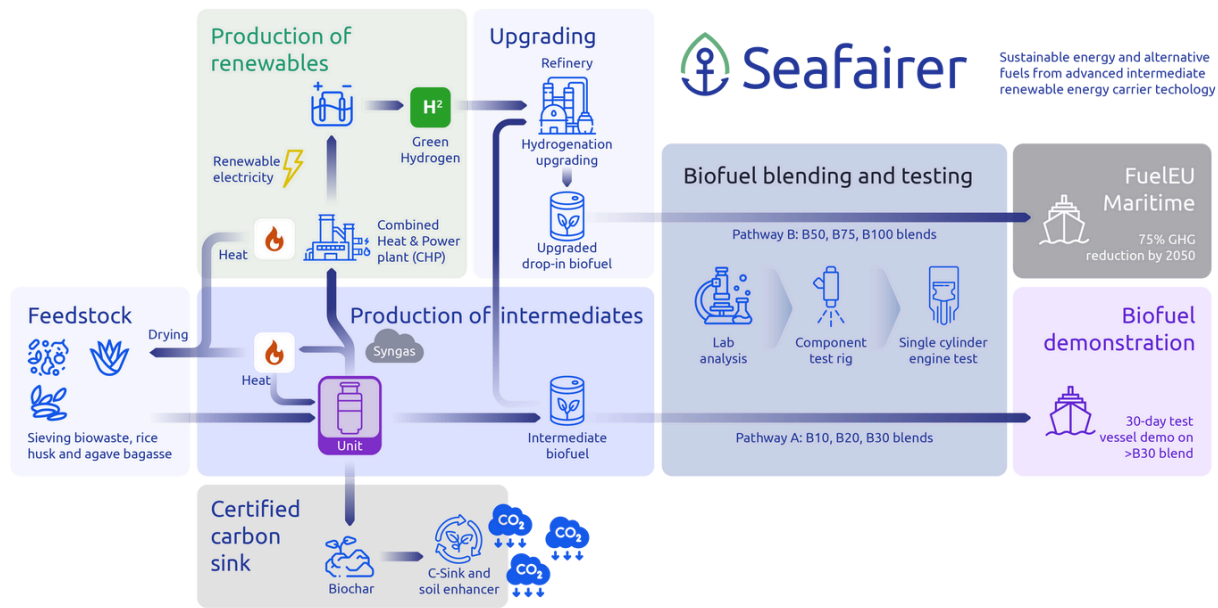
Production of renewables

Upgrading

Seafairer

Sustainable energy and alternative fuels from advanced intermediate renewable energy carrier techology

Refinery

$H^2$

Green Hydrogen

Hydrogenation upgrading

Renewable electricity

Biofuel blending and testing

FuelEU Maritime

Heat

Combined Heat & Power plant (CHP)

Upgraded drop-in biofuel

Pathway B: B50, B75, B100 blends

75% GHG reduction by 2050

Feedstock

Production of intermediates

Biofuel demonstration

Drying

Syngas

Lab analysis

Component test rig

Single cylinder engine test

Heat

Unit

Intermediate biofuel

Sieving biowaste, rice husk and agave bagasse

Pathway A: B10, B20, B30 blends

30-day test vessel demo on >B30 blend

Certified carbon sink

$CO_2$

$CO_2$

$CO_2$

Biochar

C-Sink and soil enhancer